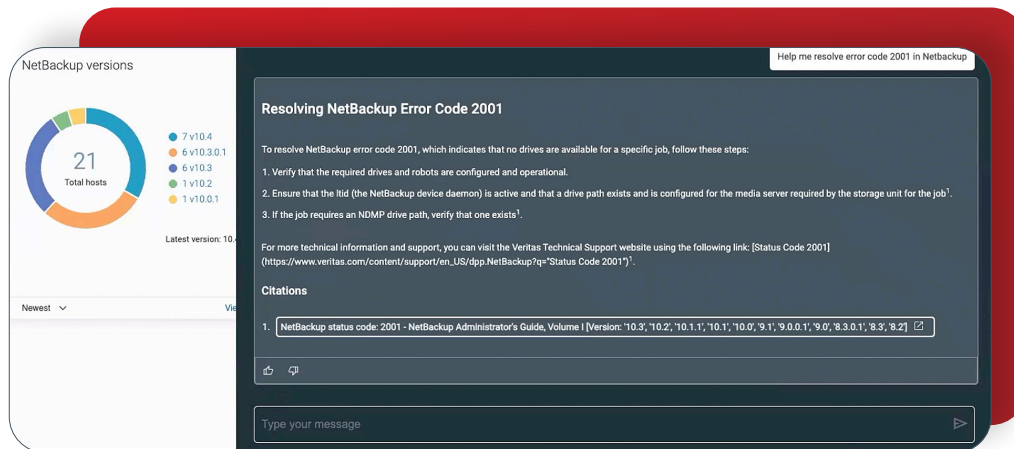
NetBackup versions

21
Total hosts

7 v10.4
6 v10.3.0.1
6 v10.3
1 v10.2
1 v10.0.1

Latest version: 10.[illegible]

Newest

Vie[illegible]

Help me resolve error code 2001 in Netbackup

Resolving NetBackup Error Code 2001

To resolve NetBackup error code 2001, which indicates that no drives are available for a specific job, follow these steps:

1. Verify that the required drives and robots are configured and operational.

2. Ensure that the ltid (the NetBackup device daemon) is active and that a drive path exists and is configured for the media server required by the storage unit for the job$^1$.

3. If the job requires an NDMP drive path, verify that one exists$^1$.

For more technical information and support, you can visit the Veritas Technical Support website using the following link: [Status Code 2001] (https://www.veritas.com/content/support/en_US/dpp.NetBackup?q="Status Code 2001")$^1$.

Citations

1. NetBackup status code: 2001 - NetBackup Administrator's Guide, Volume I [Version: '10.3', '10.2', '10.1.1', '10.1', '10.0', '9.1', '9.0.0.1', '9.0', '8.3.0.1', '8.3', '8.2']

Type your message